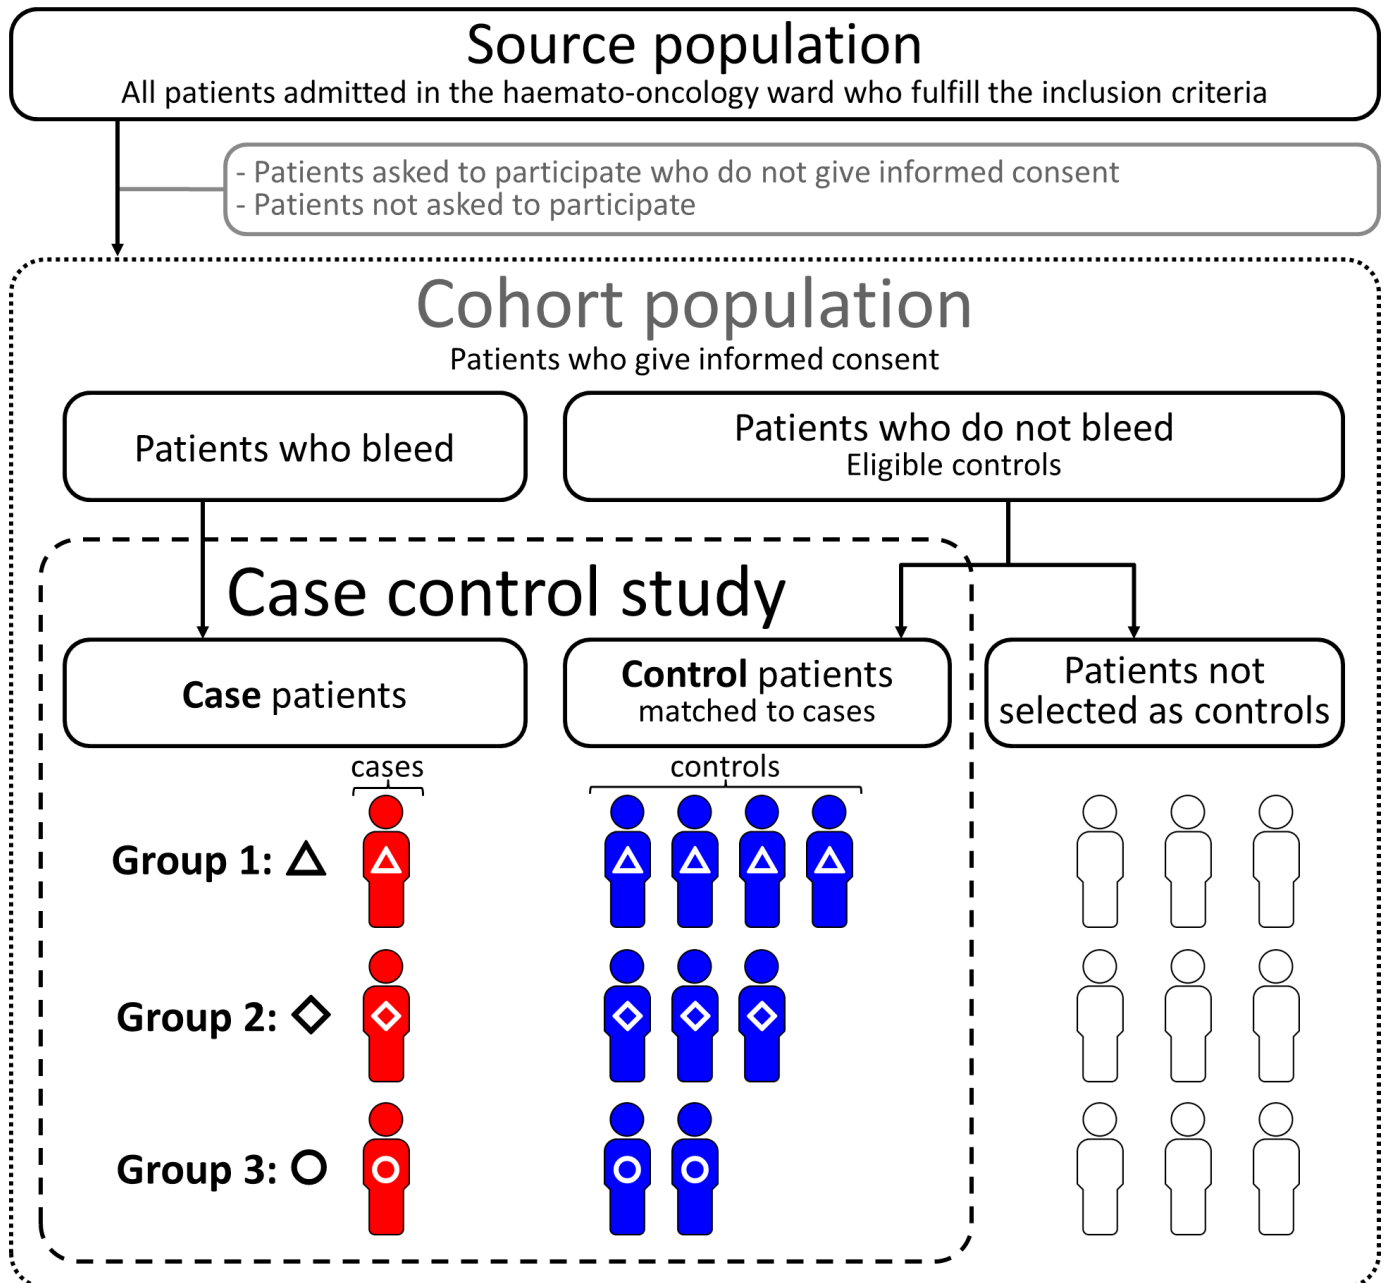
Source population
All patients admitted in the haemato-oncology ward who fulfill the inclusion criteria

- Patients asked to participate who do not give informed consent
- Patients not asked to participate

Cohort population
Patients who give informed consent

Patients who bleed

Patients who do not bleed
Eligible controls

Case control study

Case patients

Control patients
matched to cases

Patients not selected as controls

cases

controls

Group 1: △

Group 2: ◇

Group 3: ○